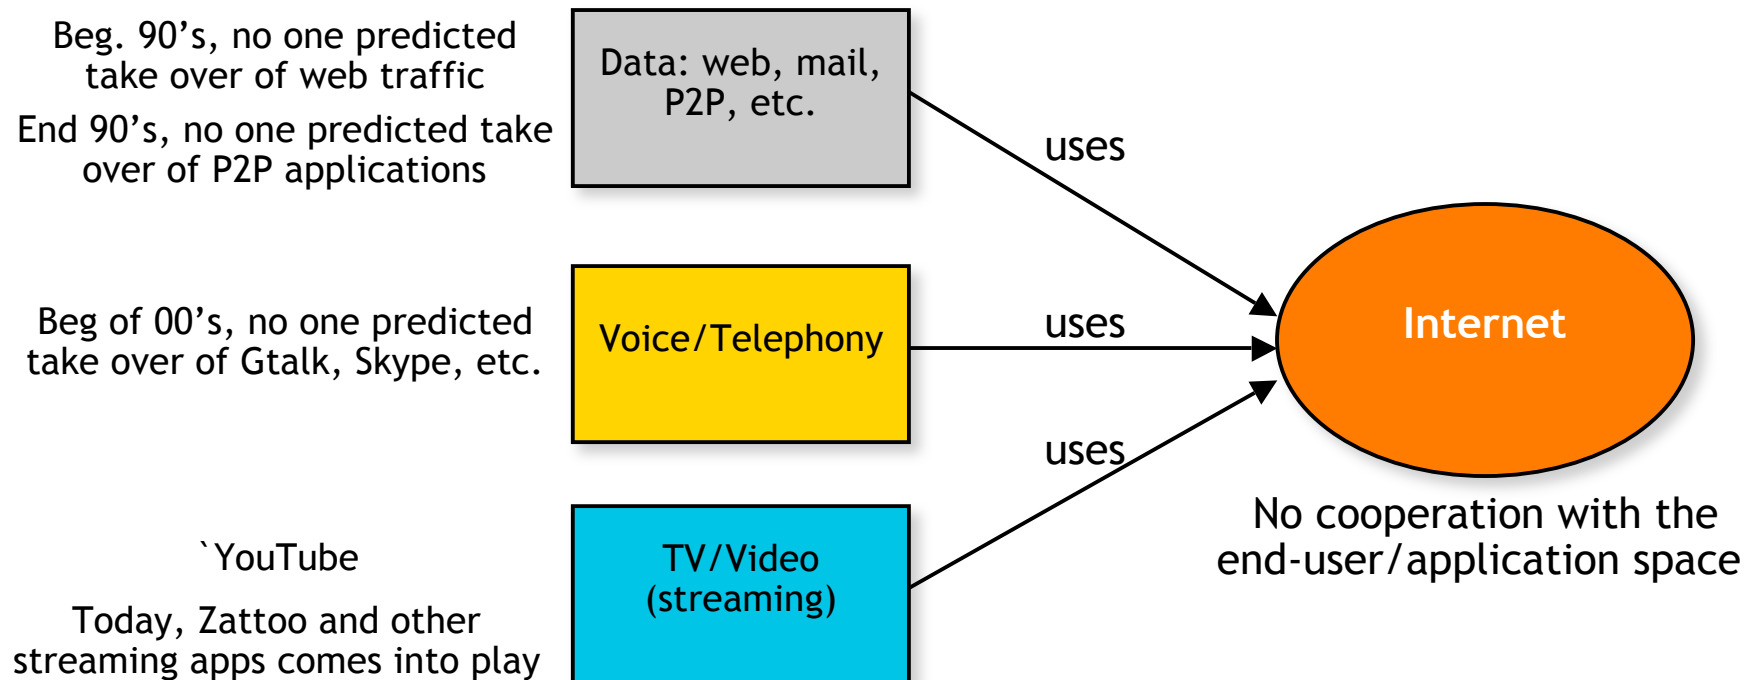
Beg. 90’s, no one predicted take over of web traffic

End 90’s, no one predicted take over of P2P applications

Data: web, mail, P2P, etc.

uses

Beg of 00’s, no one predicted take over of Gtalk, Skype, etc.

Voice/Telephony

uses

Internet

uses

`YouTube

Today, Zattoo and other streaming apps comes into play

TV/Video (streaming)

No cooperation with the end-user/application space